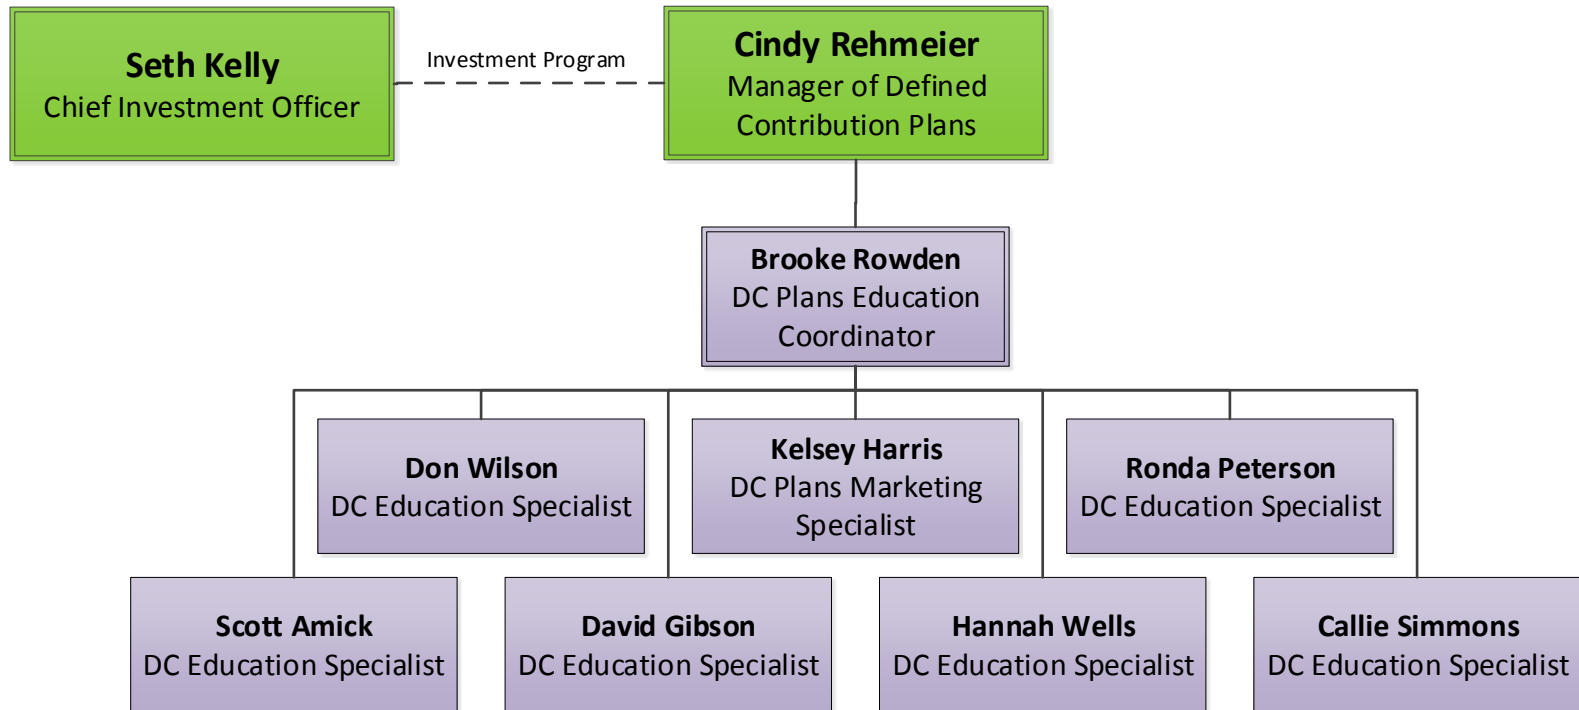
Seth Kelly
Chief Investment Officer

Investment Program

Cindy Rehmeier
Manager of Defined Contribution Plans

Brooke Rowden
DC Plans Education Coordinator

Don Wilson
DC Education Specialist

Kelsey Harris
DC Plans Marketing Specialist

Ronda Peterson
DC Education Specialist

Scott Amick
DC Education Specialist

David Gibson
DC Education Specialist

Hannah Wells
DC Education Specialist

Callie Simmons
DC Education Specialist